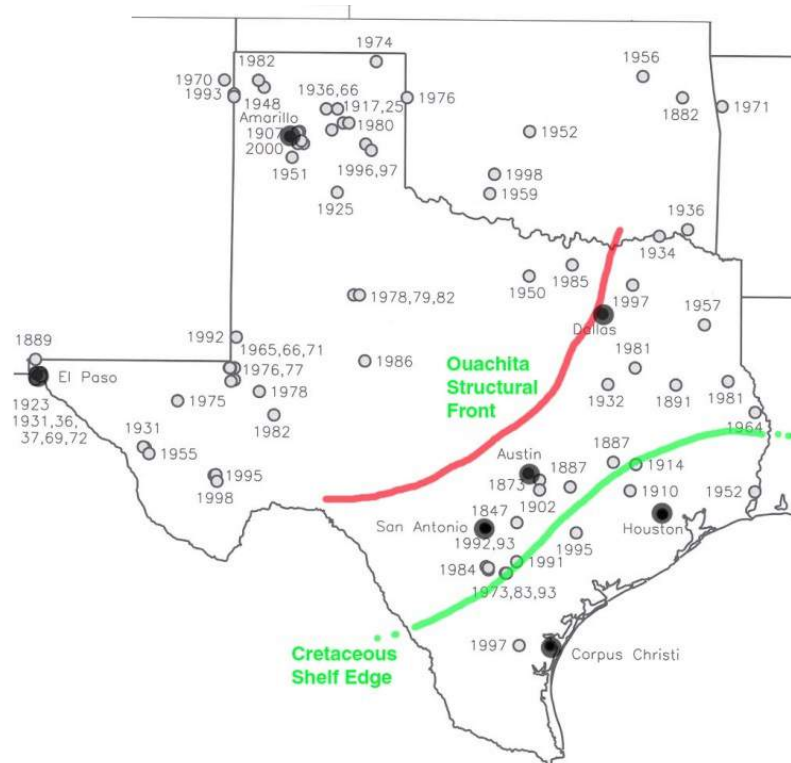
1974
1982
1956
1970
1993
1948
1936,66
1917,25
1976
1882
1971
Amarillo
1907
2000
1980
1952
1951
1996,97
1998
1959
1925
1936
1934
1985
1950
1978,79,82
1997
Dallas
1957
1889
1992
1965,66,71
1976,77
1986
Ouachita Structural Front
1981
El Paso
1975
1978
1932
1891
1981
1923
1931,36,37,69,72
1982
1931
1955
1964
1995
1998
Austin
1887
1887
1914
1873
1910
1952
1902
1847
San Antonio
Houston
1992,93
1995
1991
1984
1973,83,93
Cretaceous Shelf Edge
1997
Corpus Christi